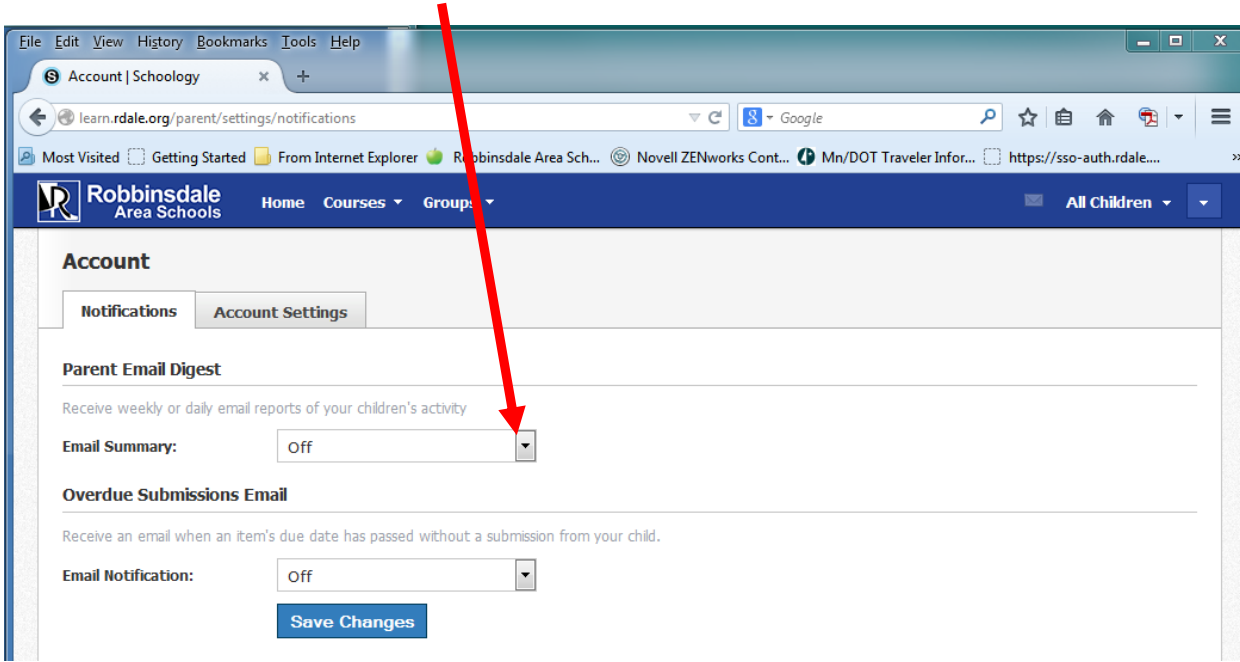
File Edit View History Bookmarks Tools Help

Account | Schoology ×  +

learn.rdale.org/parent/settings/notifications

Google

Most Visited  Getting Started  From Internet Explorer  Robbinsdale Area Sch...  Novell ZENworks Cont...  Mn/DOT Traveler Infor...  https://sso-auth.rdale....

Robbinsdale Area Schools  Home  Courses  Groups  All Children

Account

Notifications  Account Settings

Parent Email Digest

Receive weekly or daily email reports of your children's activity

Email Summary: Off

Overdue Submissions Email

Receive an email when an item's due date has passed without a submission from your child.

Email Notification: Off

Save Changes